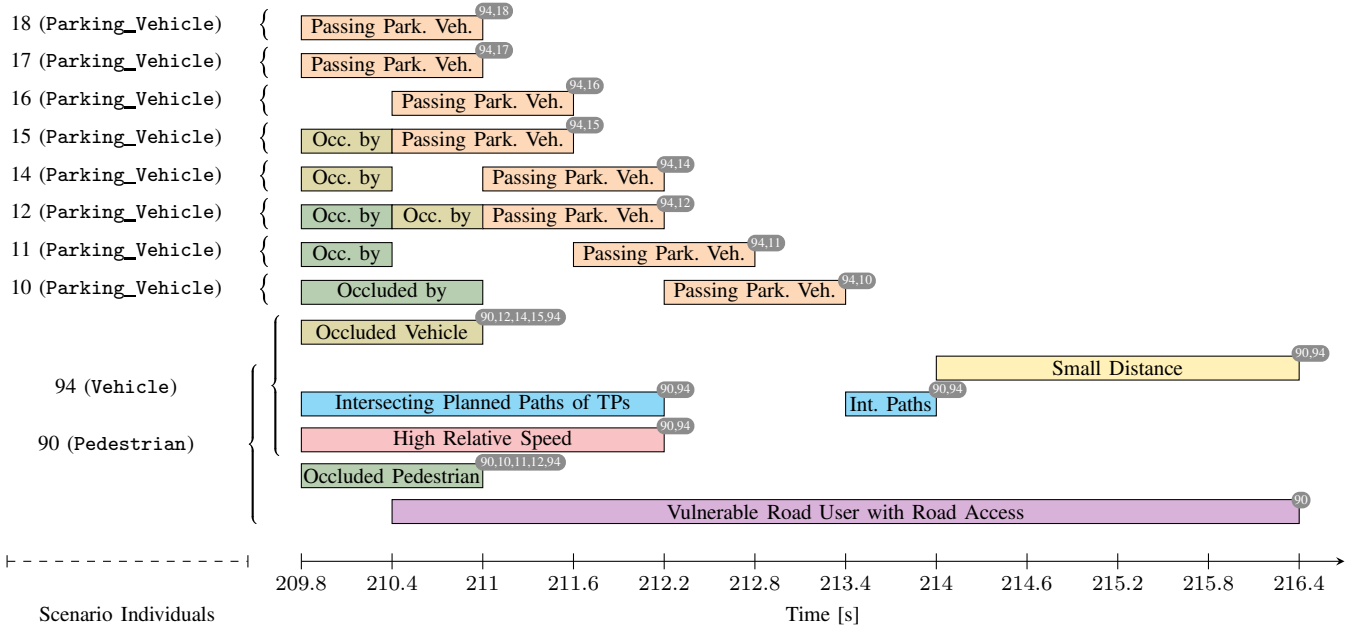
18 (Parking_Vehicle)
Passing Park. Veh.
94,18

17 (Parking_Vehicle)
Passing Park. Veh.
94,17

16 (Parking_Vehicle)
Passing Park. Veh.
94,16

15 (Parking_Vehicle)
Occ. by
Passing Park. Veh.
94,15

14 (Parking_Vehicle)
Occ. by
Passing Park. Veh.
94,14

12 (Parking_Vehicle)
Occ. by
Occ. by
Passing Park. Veh.
94,12

11 (Parking_Vehicle)
Occ. by
Passing Park. Veh.
94,11

10 (Parking_Vehicle)
Occluded by
Passing Park. Veh.
94,10

Occluded Vehicle
90,12,14,15,94

94 (Vehicle)
Small Distance
90,94

Intersecting Planned Paths of TPs
90,94
Int. Paths
90,94

90 (Pedestrian)
High Relative Speed
90,94

Occluded Pedestrian
90,10,11,12,94

Vulnerable Road User with Road Access
90

209.8 210.4 211 211.6 212.2 212.8 213.4 214 214.6 215.2 215.8 216.4

Scenario Individuals
Time [s]